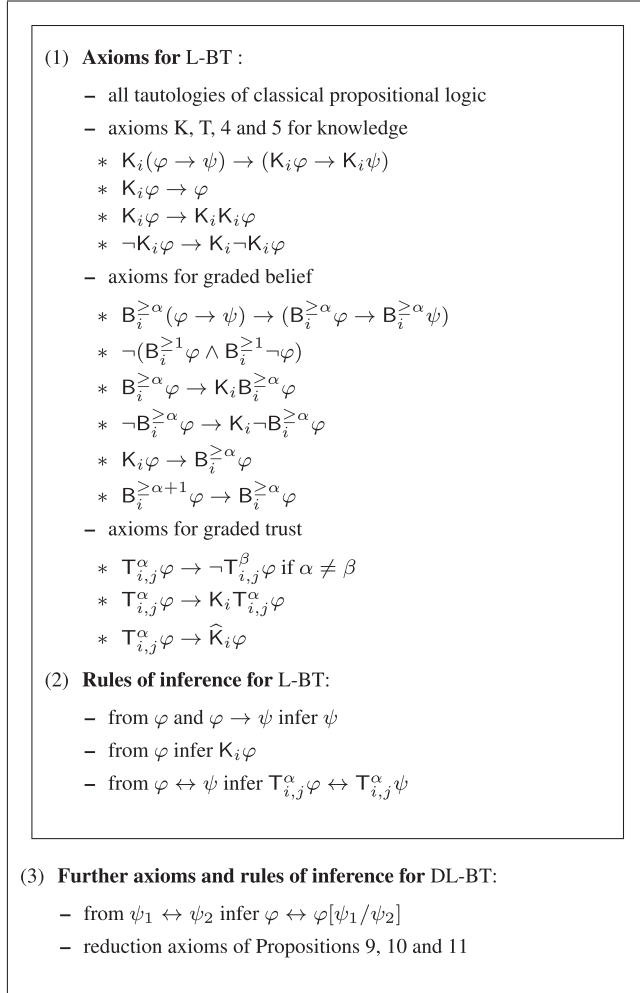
(1) **Axioms for** L-BT :

– all tautologies of classical propositional logic

– axioms K, T, 4 and 5 for knowledge

* $\mathsf{K}_i(\varphi \to \psi) \to (\mathsf{K}_i\varphi \to \mathsf{K}_i\psi)$
* $\mathsf{K}_i\varphi \to \varphi$
* $\mathsf{K}_i\varphi \to \mathsf{K}_i\mathsf{K}_i\varphi$
* $\neg\mathsf{K}_i\varphi \to \mathsf{K}_i\neg\mathsf{K}_i\varphi$

– axioms for graded belief

* $\mathsf{B}_i^{\geq\alpha}(\varphi \to \psi) \to (\mathsf{B}_i^{\geq\alpha}\varphi \to \mathsf{B}_i^{\geq\alpha}\psi)$
* $\neg(\mathsf{B}_i^{\geq 1}\varphi \wedge \mathsf{B}_i^{\geq 1}\neg\varphi)$
* $\mathsf{B}_i^{\geq\alpha}\varphi \to \mathsf{K}_i\mathsf{B}_i^{\geq\alpha}\varphi$
* $\neg\mathsf{B}_i^{\geq\alpha}\varphi \to \mathsf{K}_i\neg\mathsf{B}_i^{\geq\alpha}\varphi$
* $\mathsf{K}_i\varphi \to \mathsf{B}_i^{\geq\alpha}\varphi$
* $\mathsf{B}_i^{\geq\alpha+1}\varphi \to \mathsf{B}_i^{\geq\alpha}\varphi$

– axioms for graded trust

* $\mathsf{T}_{i,j}^{\alpha}\varphi \to \neg\mathsf{T}_{i,j}^{\beta}\varphi$ if $\alpha \neq \beta$
* $\mathsf{T}_{i,j}^{\alpha}\varphi \to \mathsf{K}_i\mathsf{T}_{i,j}^{\alpha}\varphi$
* $\mathsf{T}_{i,j}^{\alpha}\varphi \to \widehat{\mathsf{K}}_i\varphi$

(2) **Rules of inference for** L-BT:

– from $\varphi$ and $\varphi \to \psi$ infer $\psi$

– from $\varphi$ infer $\mathsf{K}_i\varphi$

– from $\varphi \leftrightarrow \psi$ infer $\mathsf{T}_{i,j}^{\alpha}\varphi \leftrightarrow \mathsf{T}_{i,j}^{\alpha}\psi$

(3) **Further axioms and rules of inference for** DL-BT:

– from $\psi_1 \leftrightarrow \psi_2$ infer $\varphi \leftrightarrow \varphi[\psi_1/\psi_2]$

– reduction axioms of Propositions 9, 10 and 11